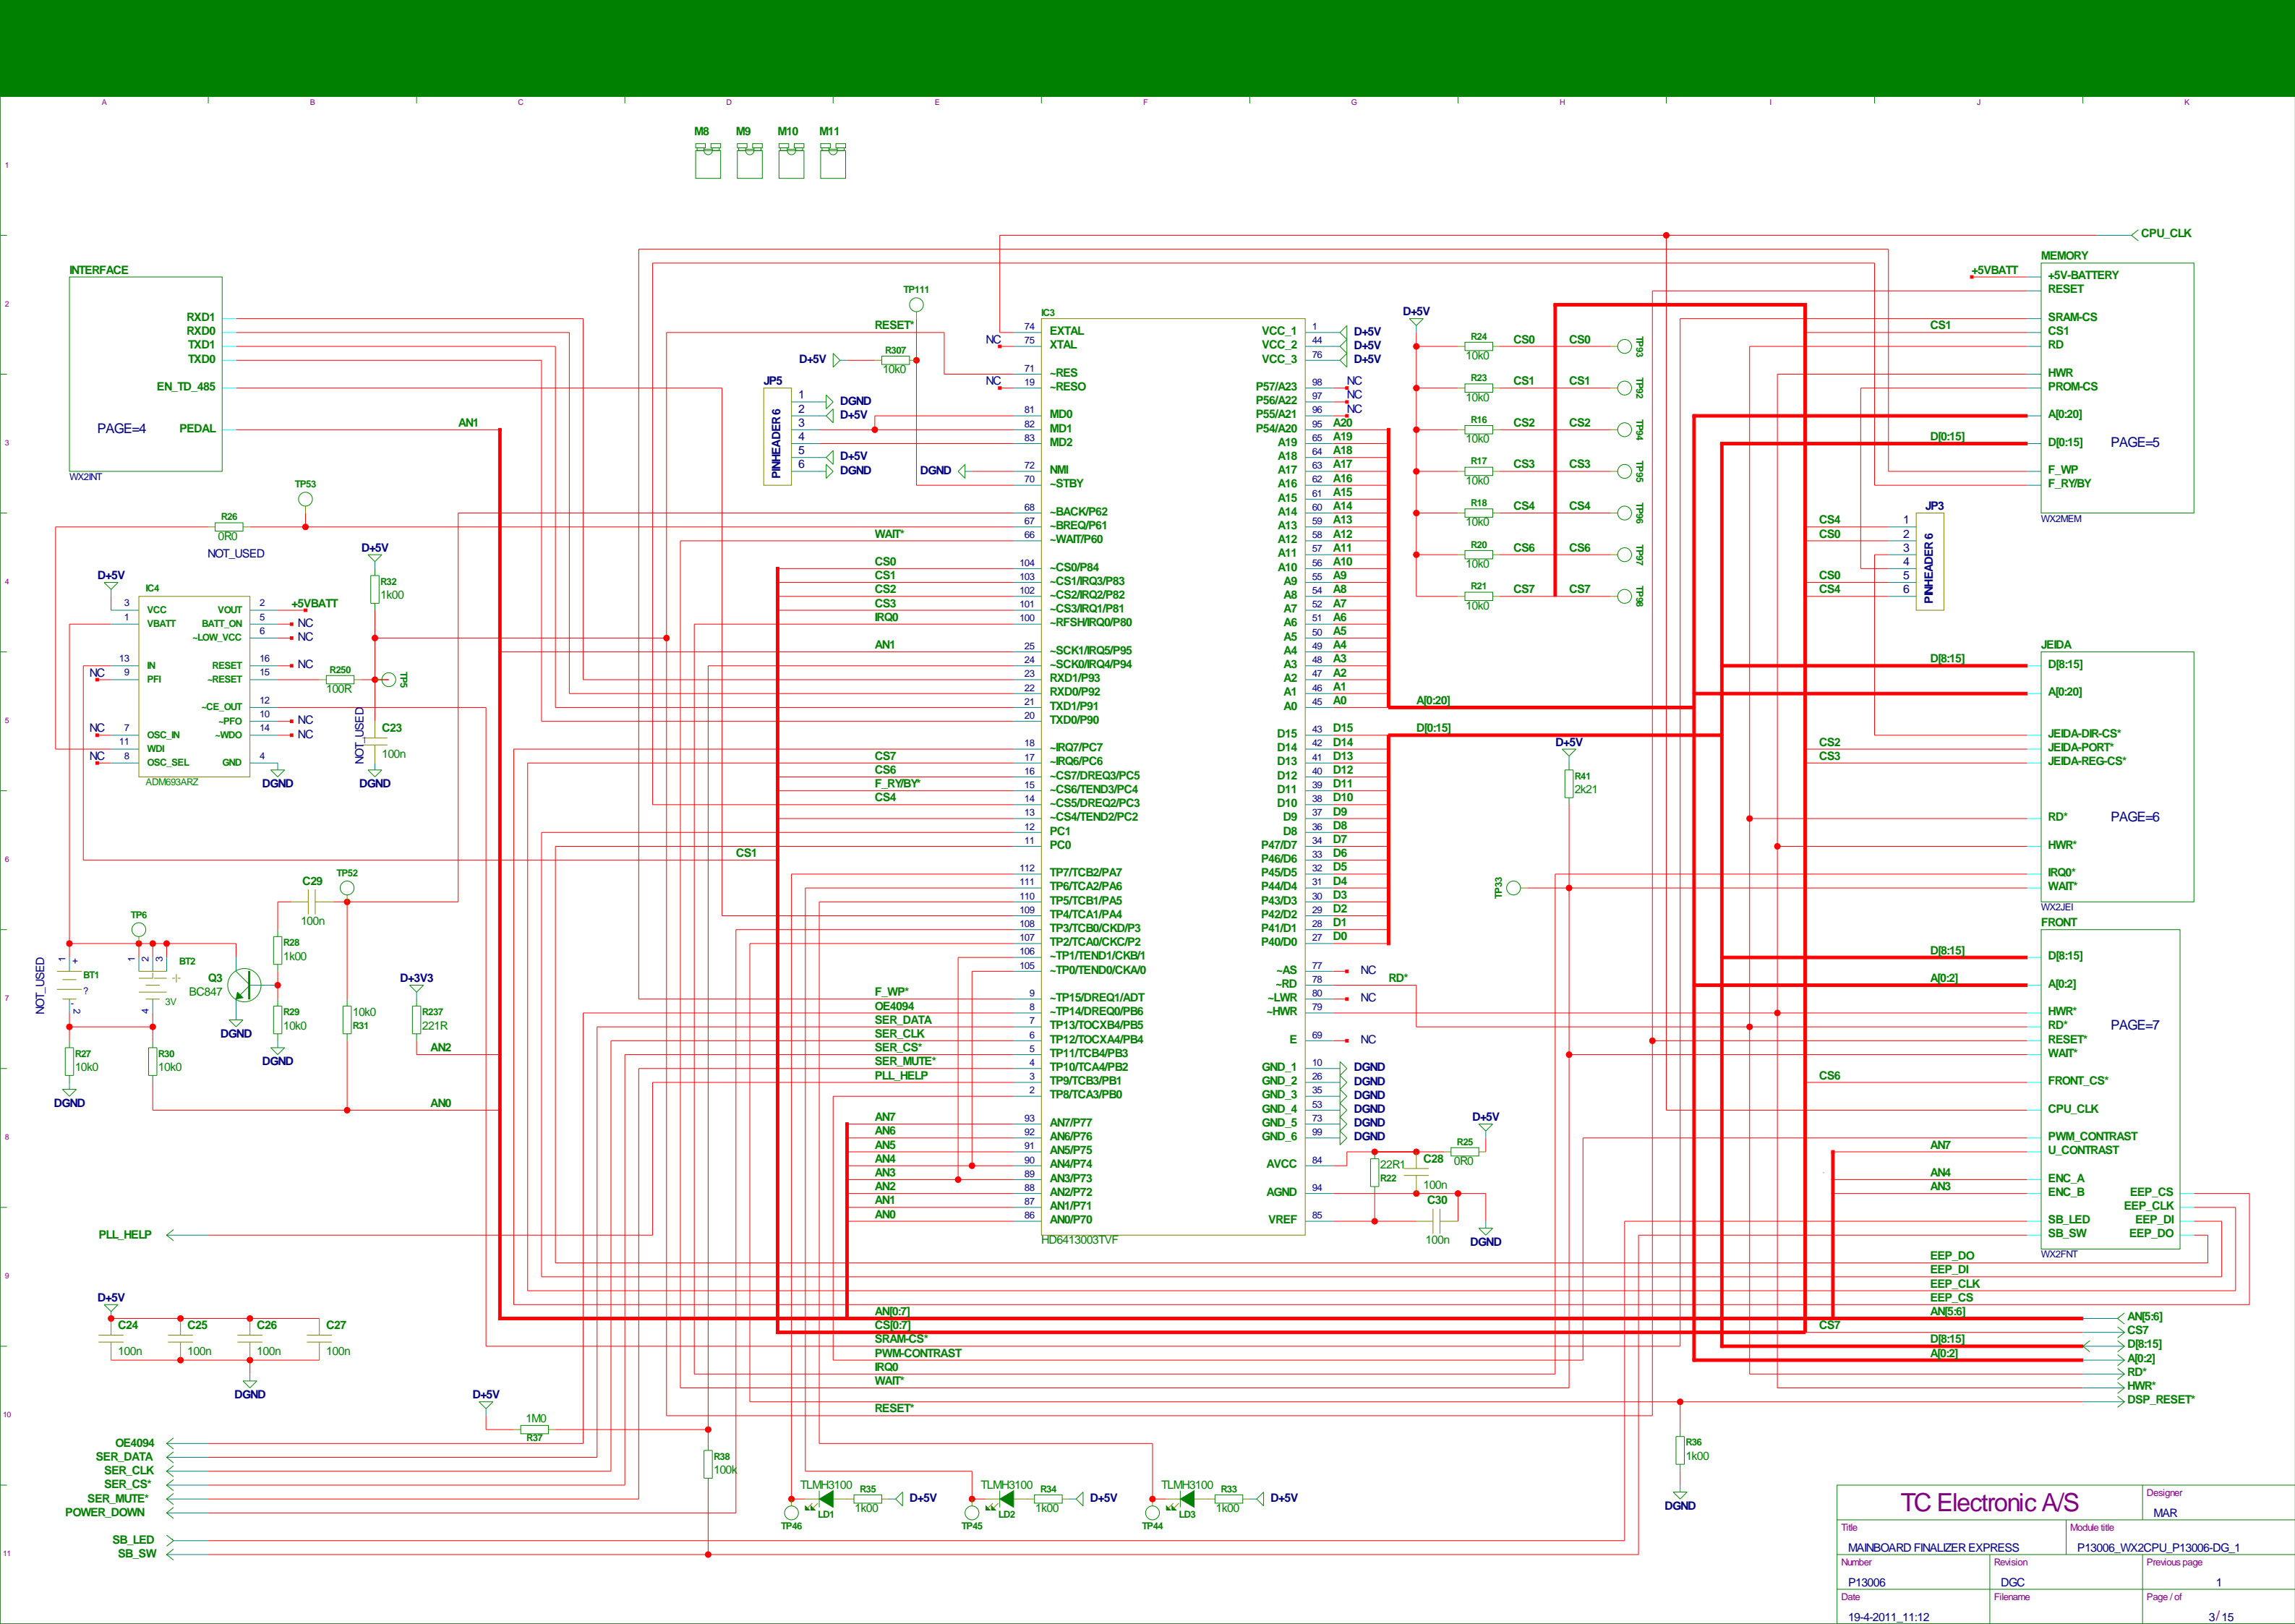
A B C D E F G H I J K

M8 M9 M10 M11

CPU_CLK

INTERFACE
RXD1
RXD0
TXD1
TXD0
EN_TD_485
PAGE=4
PEDAL
WX2INT

AN1

TP111
RESET*
D+5V R307 10k0
JP5
PINHEADER 6
1 DGND
2 D+5V
3
4
5 D+5V
6 DGND
DGND

IC3
74 EXTAL
75 XTAL
NC
71 ~RES
19 ~RESO
NC
81 MD0
82 MD1
83 MD2
72 NMI
70 ~STBY
68 ~BACK/P62
67 ~BREQ/P61
66 ~WAIT/P60
WAIT*
CS0 104 ~CS0/P84
CS1 103 ~CS1/IRQ3/P83
CS2 102 ~CS2/IRQ2/P82
CS3 101 ~CS3/IRQ1/P81
IRQ0 100 ~RFSH/IRQ0/P80
AN1 25 ~SCK1/IRQ5/P95
24 ~SCK0/IRQ4/P94
23 RXD1/P93
22 RXD0/P92
21 TXD1/P91
20 TXD0/P90
18 ~IRQ7/PC7
CS7 17 ~IRQ6/PC6
CS6 16 ~CS7/DREQ3/PC5
F_RY/BY* 15 ~CS6/TEND3/PC4
CS4 14 ~CS5/DREQ2/PC3
13 ~CS4/TEND2/PC2
12 PC1
CS1 11 PC0
112 TP7/TCB2/PA7
111 TP6/TCA2/PA6
110 TP5/TCB1/PA5
109 TP4/TCA1/PA4
108 TP3/TCB0/CKD/P3
107 TP2/TCA0/CKC/P2
106 ~TP1/TEND1/CKB/1
105 ~TP0/TEND0/CKA/0
F_WP* 9 ~TP15/DREQ1/ADT
OE4094 8 ~TP14/DREQ0/PB6
SER_DATA 7 TP13/TOCXB4/PB5
SER_CLK 6 TP12/TOCXA4/PB4
SER_CS* 5 TP11/TCB4/PB3
SER_MUTE* 4 TP10/TCA4/PB2
PLL_HELP 3 TP9/TCB3/PB1
2 TP8/TCA3/PB0
AN7 93 AN7/P77
AN6 92 AN6/P76
AN5 91 AN5/P75
AN4 90 AN4/P74
AN3 89 AN3/P73
AN2 88 AN2/P72
AN1 87 AN1/P71
AN0 86 AN0/P70
HD6413003TVF

VCC_1 1 D+5V
VCC_2 44 D+5V
VCC_3 76 D+5V
P57/A23 98 NC
P56/A22 97 NC
P55/A21 96 NC
P54/A20 95 A20
A19 65 A19
A18 64 A18
A17 63 A17
A16 62 A16
A15 61 A15
A14 60 A14
A13 59 A13
A12 58 A12
A11 57 A11
A10 56 A10
A9 55 A9
A8 54 A8
A7 52 A7
A6 51 A6
A5 50 A5
A4 49 A4
A3 48 A3
A2 47 A2
A1 46 A1
A0 45 A0
A[0:20]
D15 43 D15
D14 42 D14
D13 41 D13
D12 40 D12
D11 39 D11
D10 38 D10
D9 37 D9
D8 36 D8
P47/D7 34 D7
P46/D6 33 D6
P45/D5 32 D5
P44/D4 31 D4
P43/D3 30 D3
P42/D2 29 D2
P41/D1 28 D1
P40/D0 27 D0
D[0:15]
~AS 77 NC
~RD 78 RD*
~LWR 80 NC
~HWR 79
E 69 NC
GND_1 10 DGND
GND_2 26 DGND
GND_3 35 DGND
GND_4 53 DGND
GND_5 73 DGND
GND_6 99 DGND
AVCC 84
AGND 94
VREF 85
22R1 R22
C28 100n
R25 0R0
D+5V
C30 100n DGND

D+5V
R24 10k0 CS0 CS0 TP93
R23 10k0 CS1 CS1 TP92
R16 10k0 CS2 CS2 TP94
R17 10k0 CS3 CS3 TP95
R18 10k0 CS4 CS4 TP96
R20 10k0 CS6 CS6 TP97
R21 10k0 CS7 CS7 TP98

MEMORY
+5VBATT
+5V-BATTERY
RESET
CS1 SRAM-CS
CS1
RD
HWR
PROM-CS
A[0:20]
D[0:15] D[0:15] PAGE=5
F_WP
F_RY/BY
WX2MEM

JP3
PINHEADER 6
CS4 1
CS0 2
3
4
CS0 5
CS4 6

JEIDA
D[8:15] D[8:15]
A[0:20]
CS2 JEIDA-DIR-CS*
CS3 JEIDA-PORT*
JEIDA-REG-CS*
RD* PAGE=6
HWR*
IRQ0*
WAIT*
WX2JEI

D+5V
R41 2k21
TP33

FRONT
D[8:15] D[8:15]
A[0:2] A[0:2]
HWR*
RD* PAGE=7
RESET*
WAIT*
CS6 FRONT_CS*
CPU_CLK
AN7 PWM_CONTRAST
U_CONTRAST
AN4 ENC_A
AN3 ENC_B
EEP_CS
EEP_CLK
SB_LED EEP_DI
SB_SW EEP_DO
WX2FNT

EEP_DO
EEP_DI
EEP_CLK
EEP_CS
AN[5:6] AN[5:6]
CS7 CS7
D[8:15] D[8:15]
A[0:2] A[0:2]
RD*
HWR*
DSP_RESET*

AN[0:7]
CS[0:7]
SRAM-CS*
PWM-CONTRAST
IRQ0
WAIT*
RESET*

R26 0R0
NOT_USED
TP53
D+5V
IC4
3 VCC VOUT 2 +5VBATT
1 VBATT BATT_ON 5 NC
~LOW_VCC 6 NC
13 IN RESET 16 NC
NC 9 PFI ~RESET 15
~CE_OUT 12
NC 7 OSC_IN ~PFO 10 NC
11 WDI ~WDO 14 NC
NC 8 OSC_SEL GND 4
ADM693ARZ
DGND
D+5V
R32 1k00
R250 100R
TP5
NOT_USED
C23 100n
DGND

TP6
BT1 ?
NOT_USED
BT2 3V
Q3 BC847
DGND
R27 10k0
R30 10k0
DGND
C29 100n
TP52
R28 1k00
R29 10k0
DGND
10k0 R31
D+3V3
R237 221R
AN2
AN0

PLL_HELP

D+5V
C24 100n
C25 100n
C26 100n
C27 100n
DGND

D+5V
1M0 R37
R38 100k

OE4094
SER_DATA
SER_CLK
SER_CS*
SER_MUTE*
POWER_DOWN
SB_LED
SB_SW

TLMH3100 R35 1k00 D+5V LD1 TP46
TLMH3100 R34 1k00 D+5V LD2 TP45
TLMH3100 R33 1k00 D+5V LD3 TP44

R36 1k00
DGND

TC Electronic A/S
Designer MAR
Title MAINBOARD FINALIZER EXPRESS
Module title P13006_WX2CPU_P13006-DG_1
Number P13006
Revision DGC
Previous page 1
Date 19-4-2011_11:12
Filename
Page / of 3/15